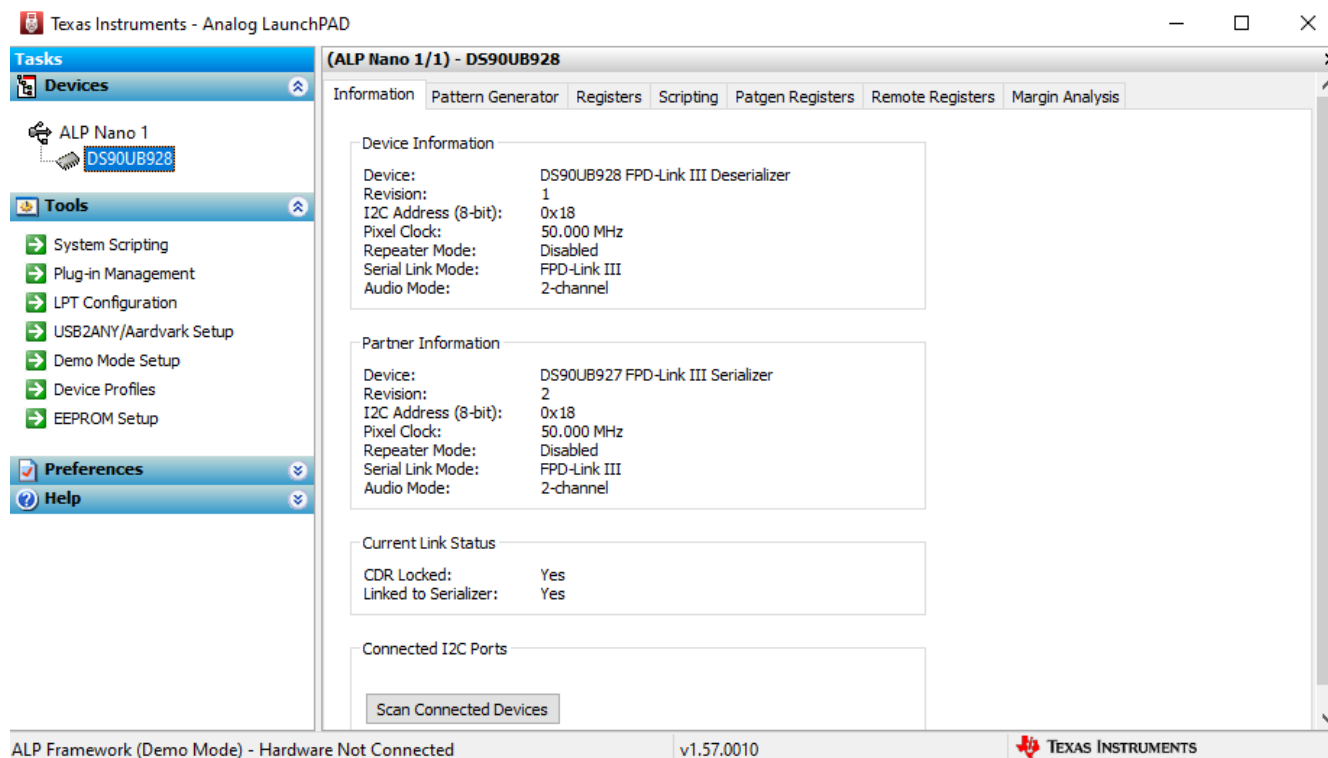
Texas Instruments - Analog LaunchPAD

Tasks

Devices

ALP Nano 1

DS90UB928

Tools

System Scripting
Plug-in Management
LPT Configuration
USB2ANY/Aardvark Setup
Demo Mode Setup
Device Profiles
EEPROM Setup

Preferences

Help

(ALP Nano 1/1) - DS90UB928

Information | Pattern Generator | Registers | Scripting | Patgen Registers | Remote Registers | Margin Analysis

Device Information

Device: DS90UB928 FPD-Link III Deserializer
Revision: 1
I2C Address (8-bit): 0x18
Pixel Clock: 50.000 MHz
Repeater Mode: Disabled
Serial Link Mode: FPD-Link III
Audio Mode: 2-channel

Partner Information

Device: DS90UB927 FPD-Link III Serializer
Revision: 2
I2C Address (8-bit): 0x18
Pixel Clock: 50.000 MHz
Repeater Mode: Disabled
Serial Link Mode: FPD-Link III
Audio Mode: 2-channel

Current Link Status

CDR Locked: Yes
Linked to Serializer: Yes

Connected I2C Ports

Scan Connected Devices

ALP Framework (Demo Mode) - Hardware Not Connected

v1.57.0010

Texas Instruments